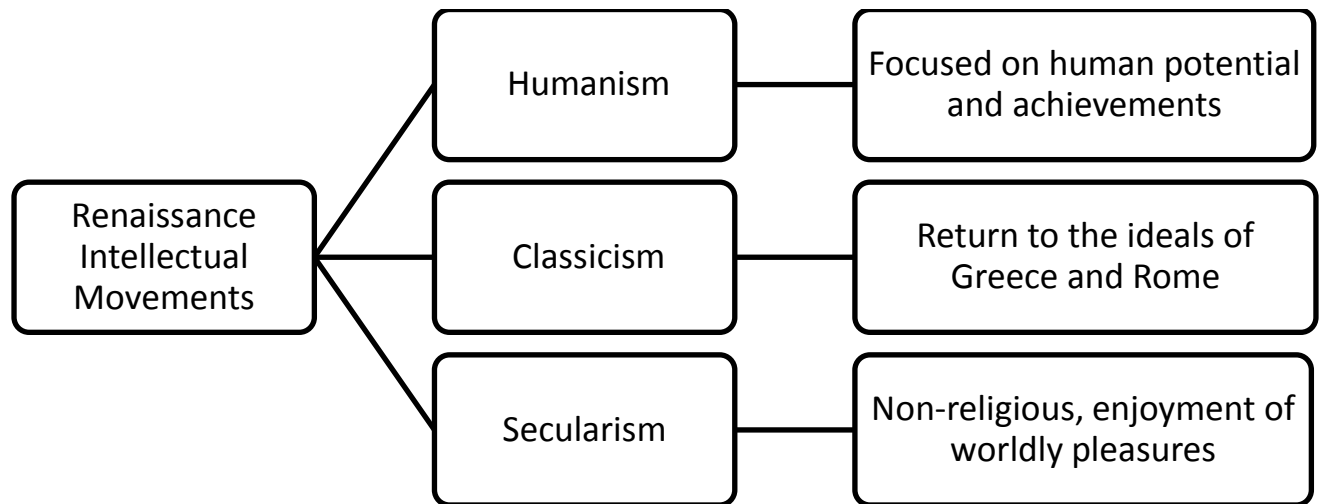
Renaissance Intellectual Movements

Humanism

Focused on human potential and achievements

Classicism

Return to the ideals of Greece and Rome

Secularism

Non-religious, enjoyment of worldly pleasures